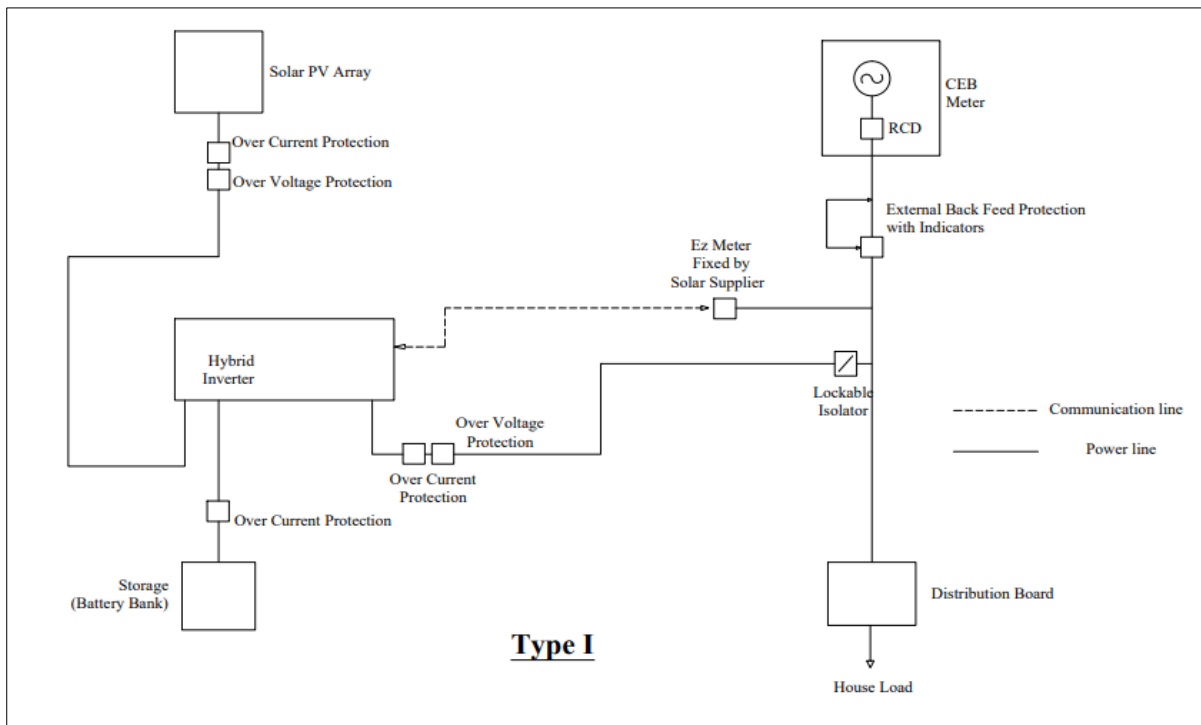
Solar PV Array

Over Current Protection

Over Voltage Protection

CEB Meter

RCD

External Back Feed Protection with Indicators

Ez Meter Fixed by Solar Supplier

Hybrid Inverter

Lockable Isolator

Communication line

Power line

Over Voltage Protection

Over Current Protection

Over Current Protection

Storage (Battery Bank)

Distribution Board

Type I

House Load